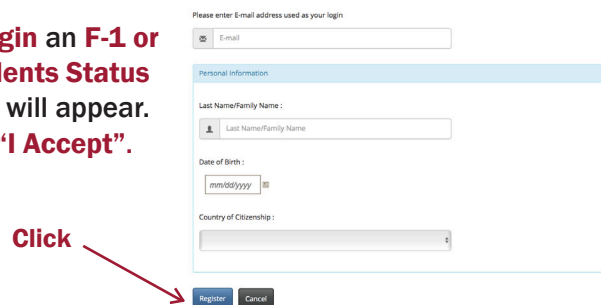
gin an F-1 or
lents Status
will appear.
'I Accept".

Click

Please enter E-mail address used as your login

E-mail

Personal Information

Last Name/Family Name :

Last Name/Family Name

Date of Birth :

mm/dd/yyyy

Country of Citizenship :

Register Cancel